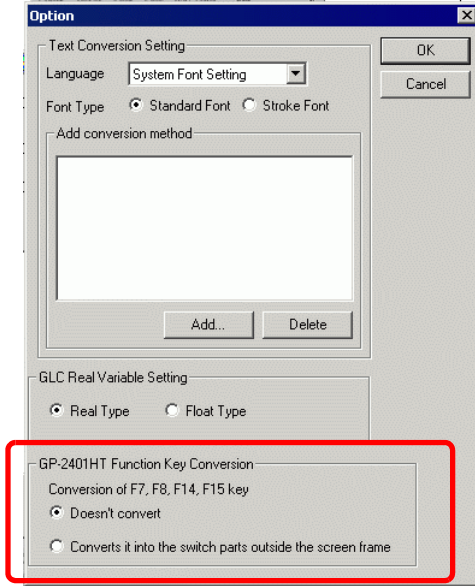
Option

Text Conversion Setting

Language System Font Setting

Font Type Standard Font Stroke Font

Add conversion method

Add... Delete

OK

Cancel

GLC Real Variable Setting

Real Type Float Type

GP-2401HT Function Key Conversion

Conversion of F7, F8, F14, F15 key

Doesn't convert

Converts it into the switch parts outside the screen frame